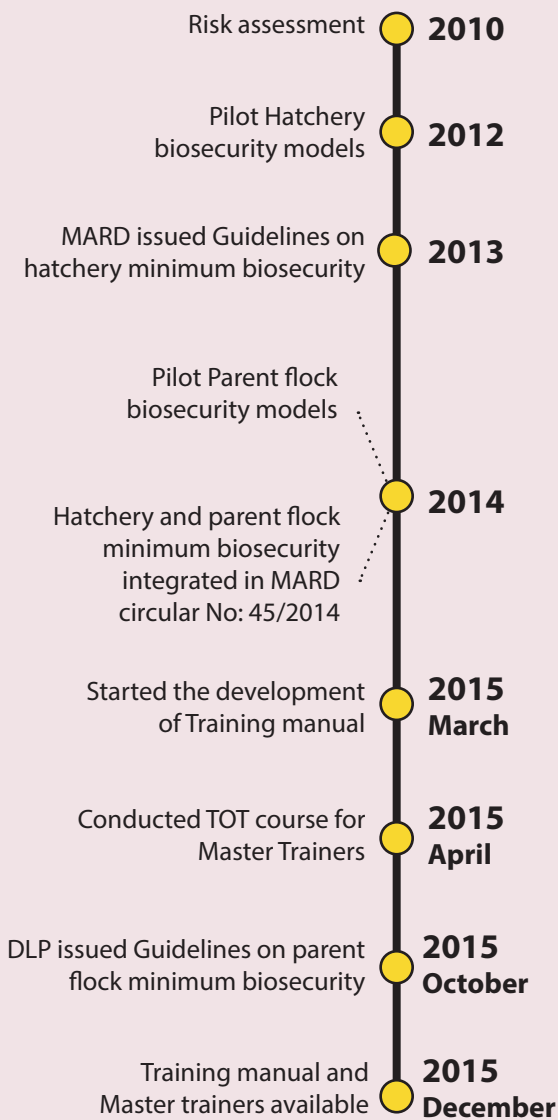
Risk assessment 2010

Pilot Hatchery biosecurity models 2012

MARD issued Guidelines on hatchery minimum biosecurity 2013

Pilot Parent flock biosecurity models

2014

Hatchery and parent flock minimum biosecurity integrated in MARD circular No: 45/2014

Started the development of Training manual 2015 March

Conducted TOT course for Master Trainers 2015 April

DLP issued Guidelines on parent flock minimum biosecurity 2015 October

Training manual and Master trainers available 2015 December